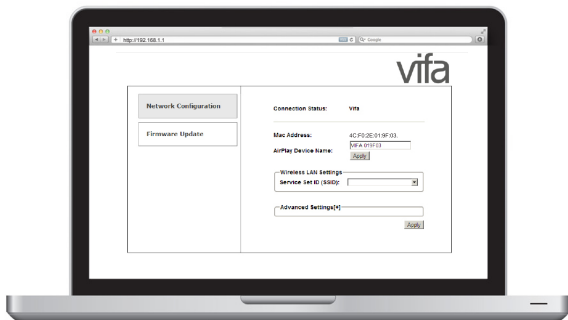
http://192.168.1.1

Google

vifa

Network Configuration

Firmware Update

Connection Status: Vifa

Mac Address: 4C:F0:2E:01:9F:03

AirPlay Device Name: VIFA 019F03

Apply

Wireless LAN Settings

Service Set ID (SSID):

Advanced Settings[+]

Apply